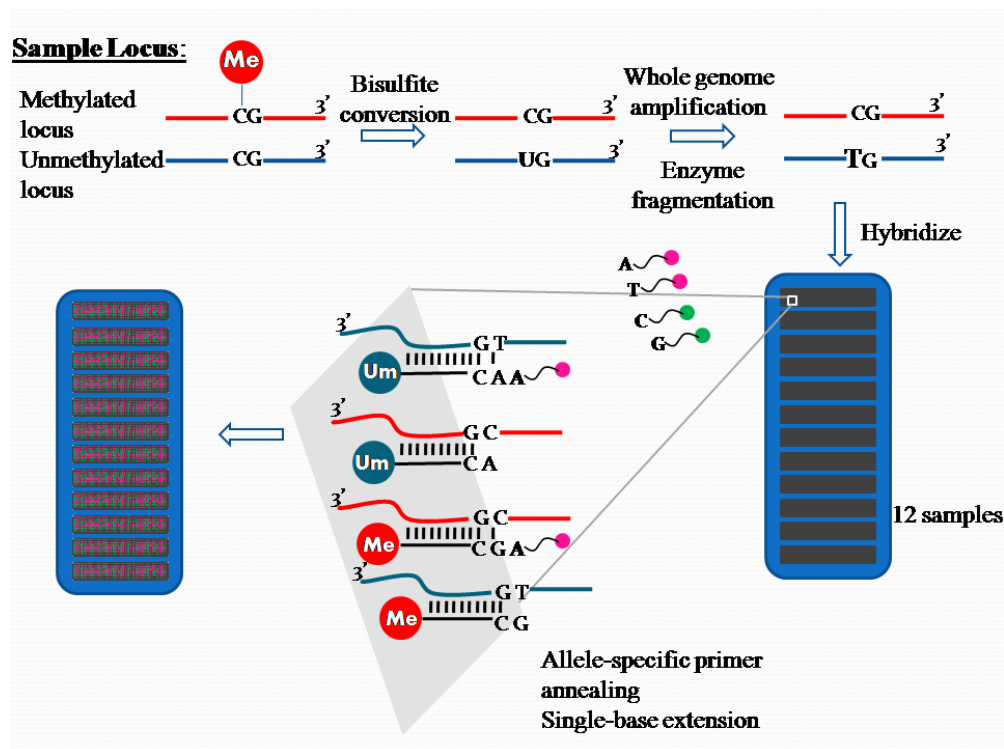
Sample Locus:

Me

Methylated locus

Unmethylated locus

CG 3'

CG 3'

Bisulfite conversion

CG 3'

UG 3'

Whole genome amplification

Enzyme fragmentation

CG 3'

TG 3'

Hybridize

A

T

C

G

3'

GT

Um

CAA

3'

GC

Um

CA

3'

GC

Me

CGA

3'

GT

Me

CG

12 samples

Allele-specific primer annealing
Single-base extension